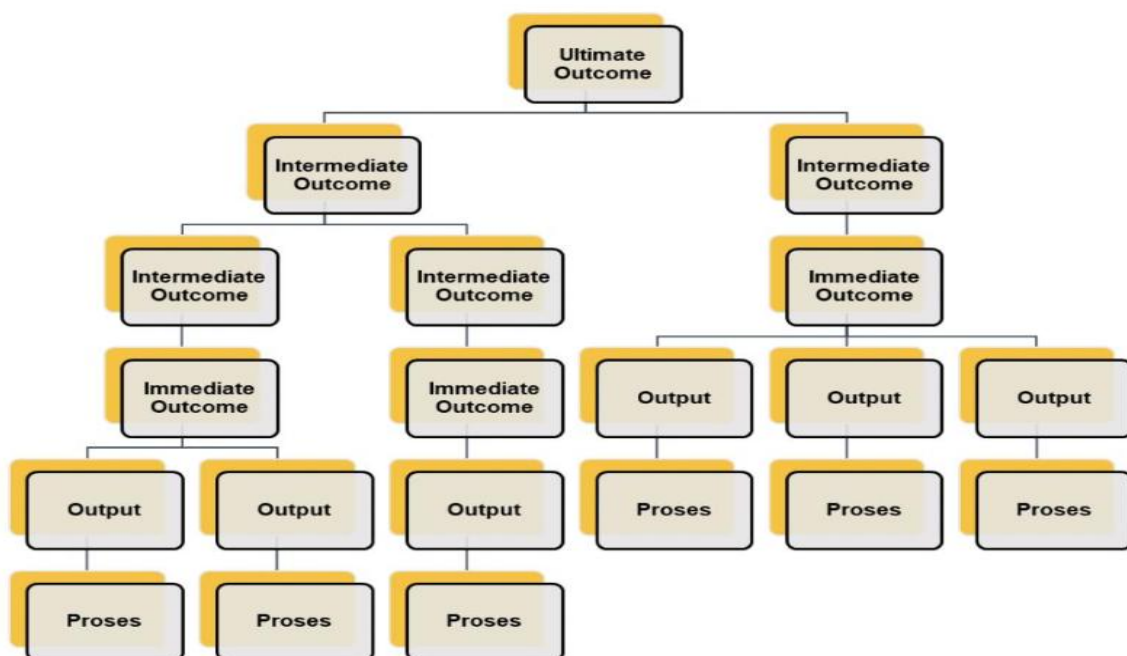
Ultimate Outcome

Intermediate Outcome

Intermediate Outcome

Intermediate Outcome

Intermediate Outcome

Immediate Outcome

Immediate Outcome

Immediate Outcome

Output

Output

Output

Output

Output

Output

Proses

Proses

Proses

Proses

Proses

Proses